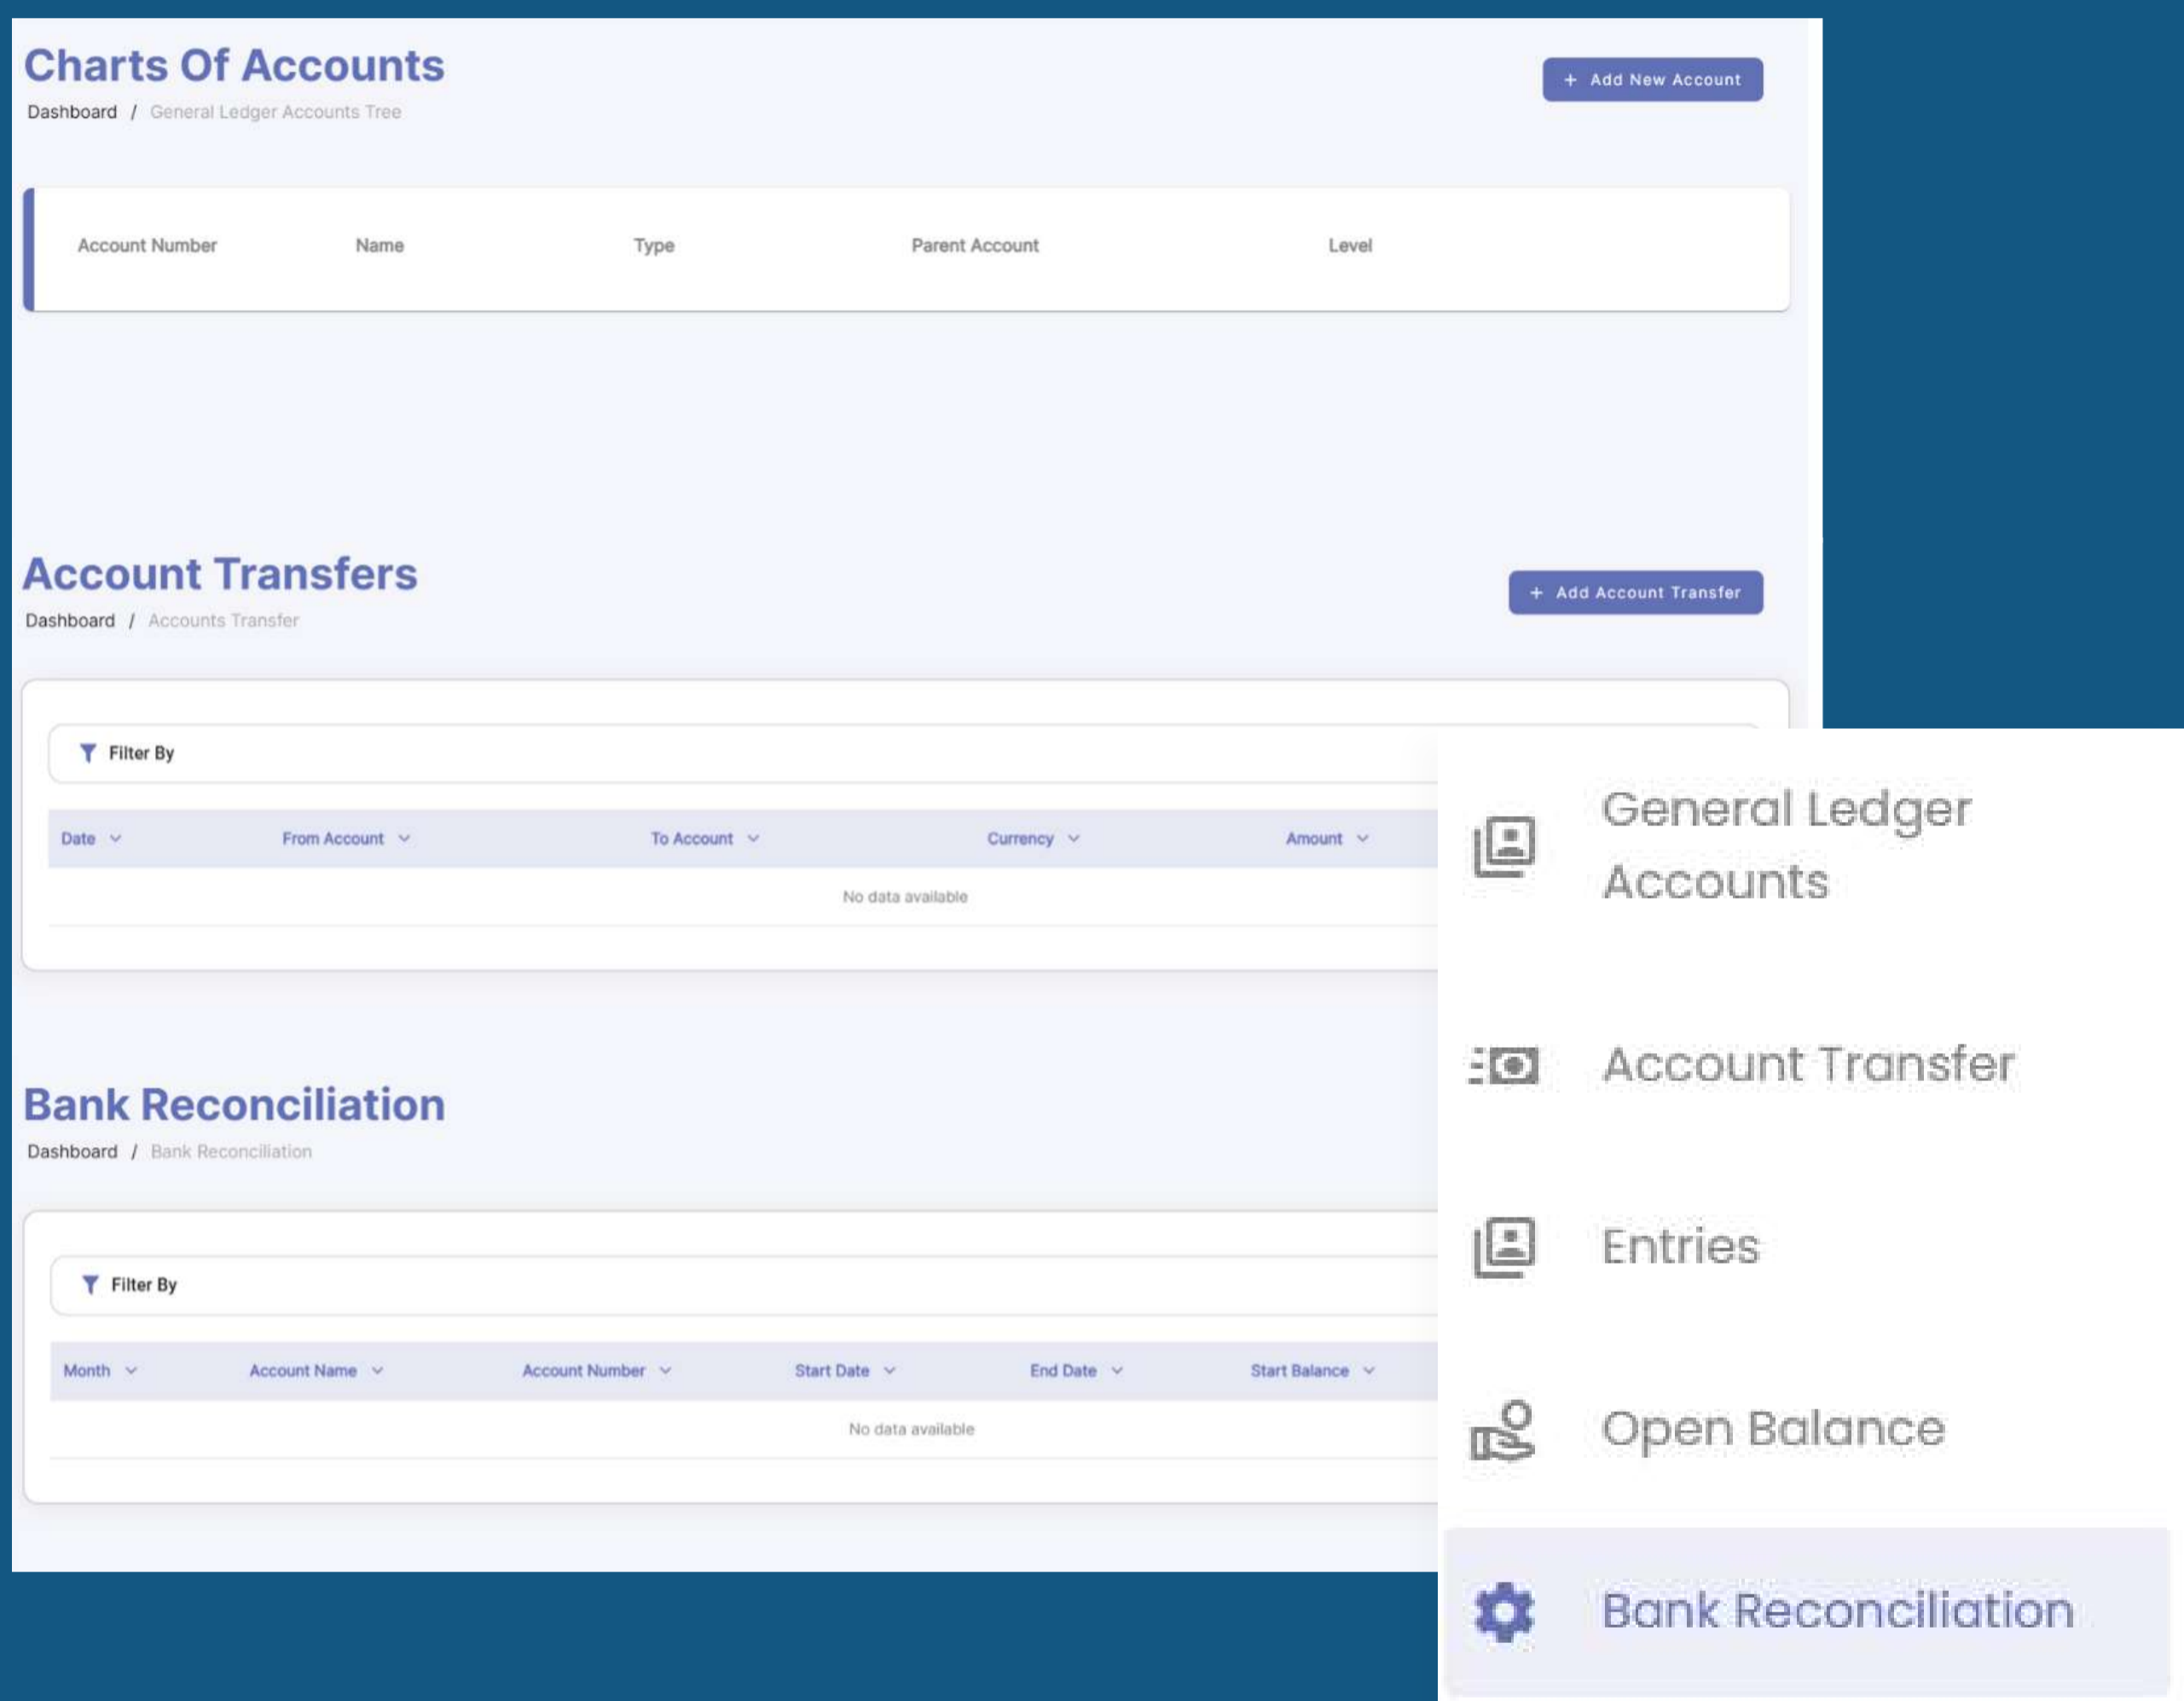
Charts Of Accounts

Dashboard / General Ledger Accounts Tree

+ Add New Account

| Account Number | Name | Type | Parent Account | Level |
|---|---|---|---|---|

Account Transfers

Dashboard / Accounts Transfer

+ Add Account Transfer

Filter By

| Date | From Account | To Account | Currency | Amount |
|---|---|---|---|---|
| No data available | | | | |

Bank Reconciliation

Dashboard / Bank Reconciliation

Filter By

| Month | Account Name | Account Number | Start Date | End Date | Start Balance |
|---|---|---|---|---|---|
| No data available | | | | | |

General Ledger Accounts

Account Transfer

Entries

Open Balance

Bank Reconciliation